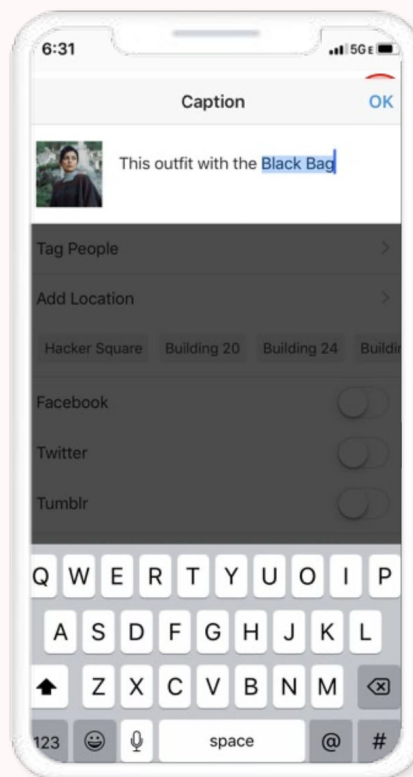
6:31

5GE

Caption

OK

This outfit with the Black Bag

Tag People

Add Location

Hacker Square

Building 20

Building 24

Buildi

Facebook

Twitter

Tumblr

Q W E R T Y U O I P

A S D F G H J K L

Z X C V B N M

123

space

@

#